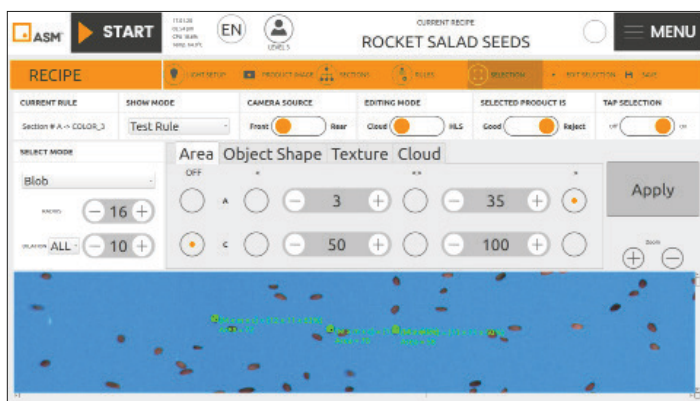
ASM START

EN

LEVEL 5

CURRENT RECIPE
ROCKET SALAD SEEDS

MENU

RECIPE

EXIT SETUP PRODUCT IMAGE SECTIONS RULES SELECTION EXIT SELECTION SAVE

CURRENT RULE
Section # A -> COLOR_3

SHOW MODE
Test Rule

CAMERA SOURCE
Front Rear

EDITING MODE
Cloud HLS

SELECTED PRODUCT IS
Good Reject

TAP SELECTION
Off On

SELECT MODE
Blob

RADIUS − 16 +

DILATION ALL − 10 +

Area Object Shape Texture Cloud

OFF

A − 3 + − 35 +

C − 50 + − 100 +

Apply

Zoom
+ −